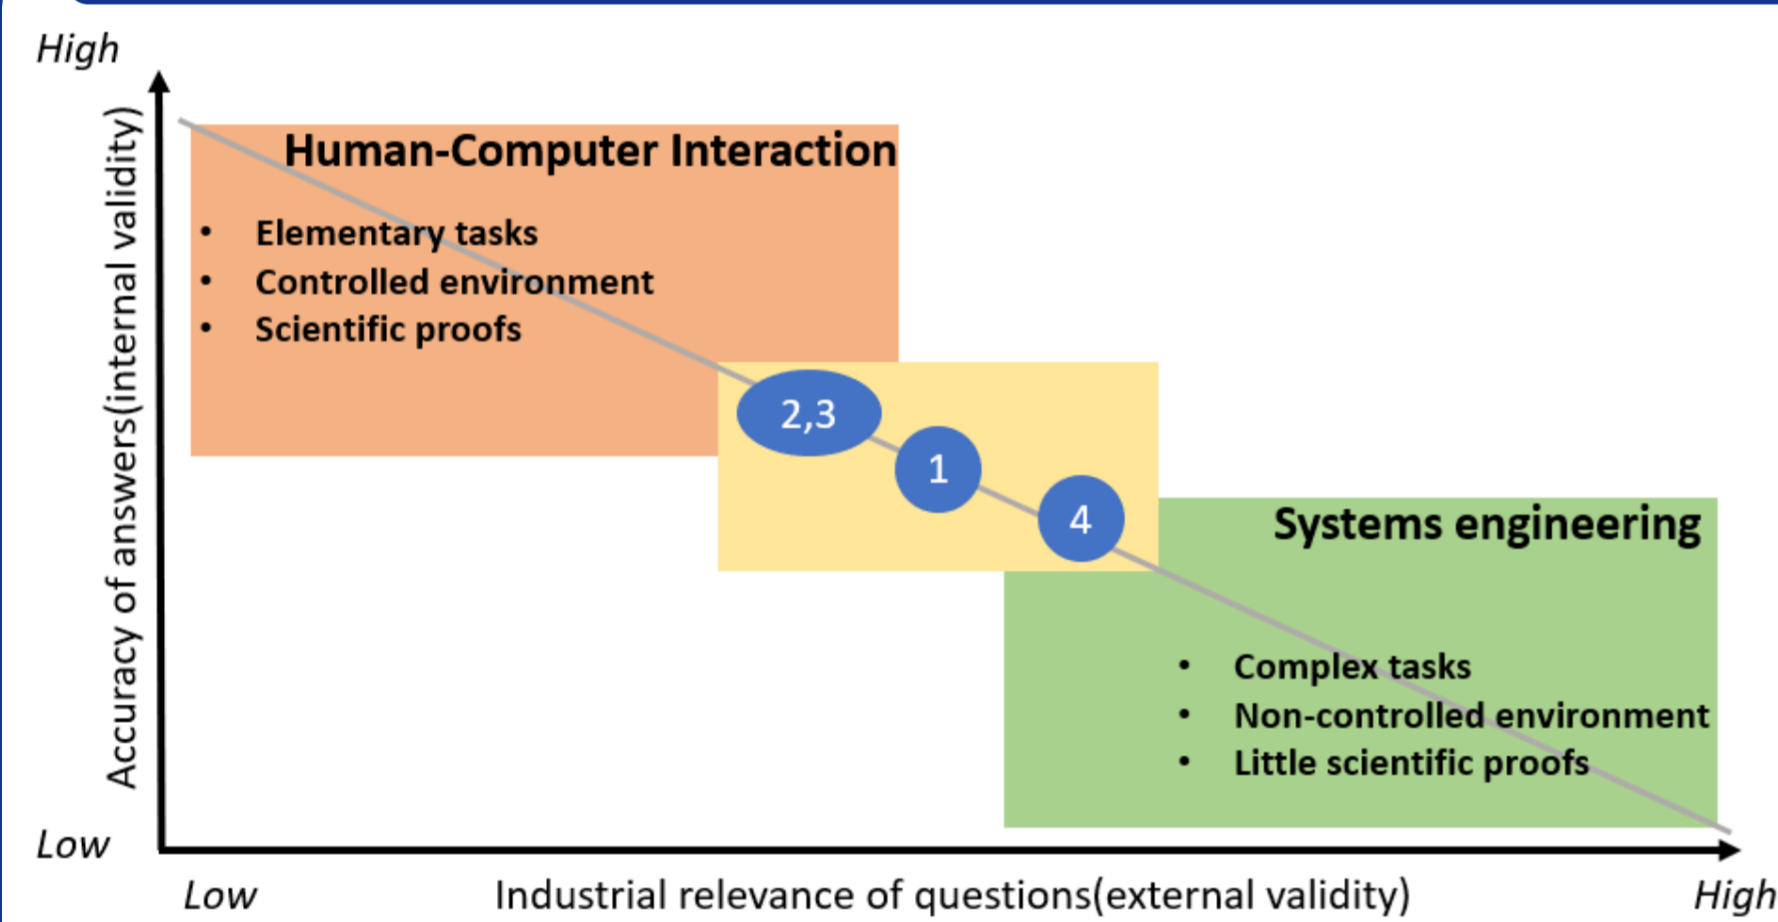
High

Accuracy of answers(internal validity)

Human-Computer Interaction

- Elementary tasks
- Controlled environment
- Scientific proofs

2,3

1

4

Systems engineering

- Complex tasks
- Non-controlled environment
- Little scientific proofs

Low

Low

Industrial relevance of questions(external validity)

High